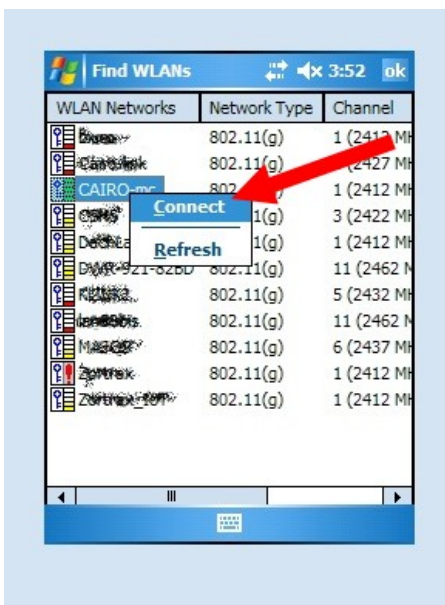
Find WLANs 3:52 ok

| WLAN Networks | Network Type | Channel |
|---|---|---|
| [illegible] | 802.11(g) | 1 (2412 MH |
| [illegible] | 802.11(g) | (2427 MH |
| CAIRO-mc | 802 | 1 (2412 MH |
| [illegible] | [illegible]1(g) | 3 (2422 MH |
| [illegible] | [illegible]1(g) | 1 (2412 MH |
| DWR-921-82BD | 802.11(g) | 11 (2462 M |
| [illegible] | 802.11(g) | 5 (2432 MH |
| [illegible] | 802.11(g) | 11 (2462 M |
| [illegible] | 802.11(g) | 6 (2437 MH |
| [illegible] | 802.11(g) | 1 (2412 MH |
| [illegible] | 802.11(g) | 1 (2412 MH |

Connect
Refresh